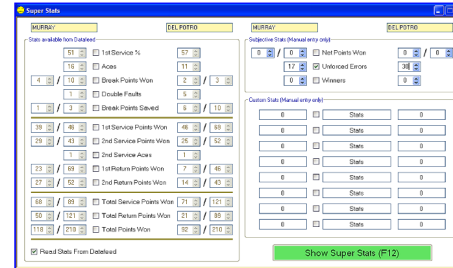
Super Stats

MURRAY DEL POTRO MURRAY DEL POTRO

Stats available from Dataleed

51 1st Service % 57

16 Aces 11

4 / 10 Break Points Won 2 / 3

1 Double Faults 6

1 / 3 Break Points Saved 6 / 10

39 / 46 1st Service Points Won 40 / 69

29 / 43 2nd Service Points Won 25 / 52

2nd Service Aces 1

23 / 69 1st Return Points Won 7 / 46

27 / 52 2nd Return Points Won 14 / 43

68 / 89 Total Service Points Won 71 / 121

50 / 121 Total Return Points Won 21 / 89

118 / 210 Total Points Won 92 / 210

Read Stats From Dataleed

Subjective Stats (Manual entry only)

0 / 0 Net Points Won 8 / 8

17 Unforced Errors 38

0 Winners 0

Custom Stats (Manual entry only)

0 Stats 0

0 Stats 0

0 Stats 0

0 Stats 0

0 Stats 0

0 Stats 0

0 Stats 0

0 Stats 0

0 Stats 0

Show Super Stats (F12)